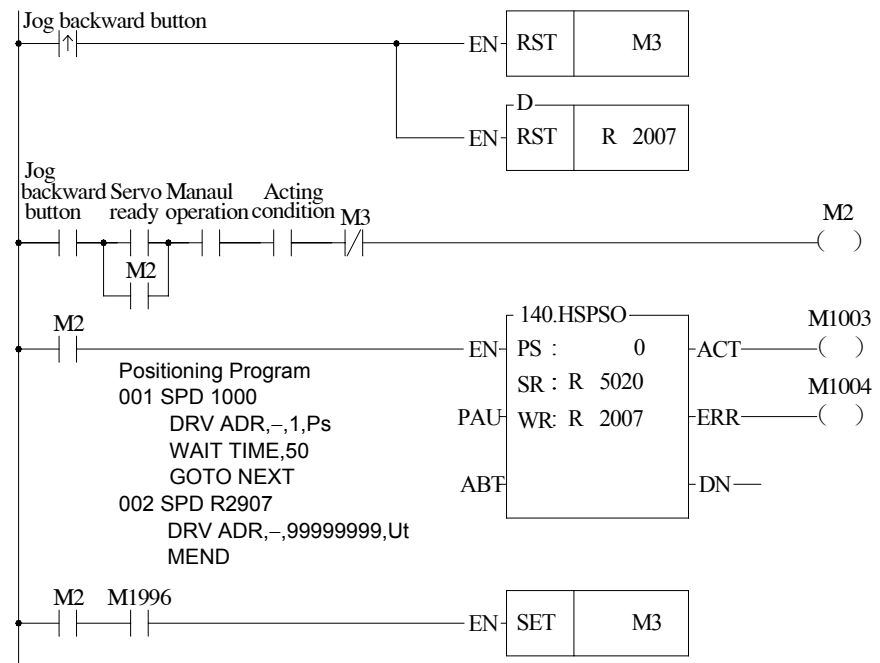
Jog backward button

EN RST M3

D

EN RST R 2007

Jog backward button

Servo ready

Manaul operation

Acting condition

M3

M2

M2

M2

140.HSPSO

EN PS : 0

SR : R 5020

PAU WR: R 2007

ABT

ACT

ERR

DN

M1003

M1004

Positioning Program
001 SPD 1000
DRV ADR,−,1,Ps
WAIT TIME,50
GOTO NEXT
002 SPD R2907
DRV ADR,−,99999999,Ut
MEND

M2 M1996

EN SET M3